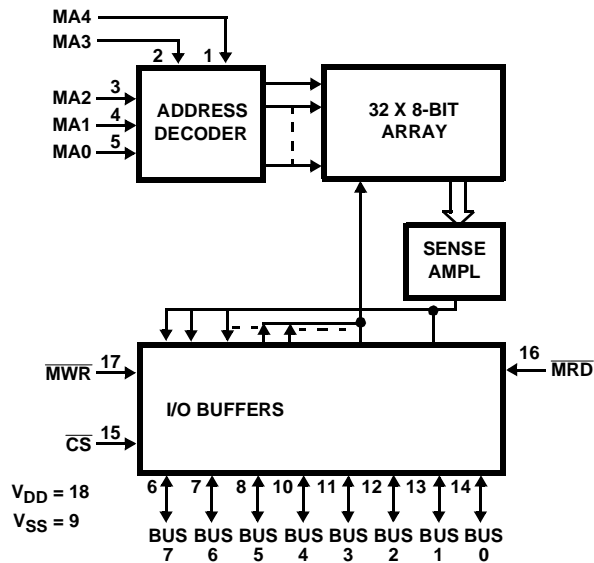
MA4
MA3
2
1
3
MA2
4
MA1
5
MA0
ADDRESS DECODER
32 X 8-BIT ARRAY
SENSE AMPL
$\overline{MWR}$
17
16
$\overline{MRD}$
I/O BUFFERS
$\overline{CS}$
15
$V_{DD} = 18$
$V_{SS} = 9$
6
7
8
10
11
12
13
14
BUS 7
BUS 6
BUS 5
BUS 4
BUS 3
BUS 2
BUS 1
BUS 0